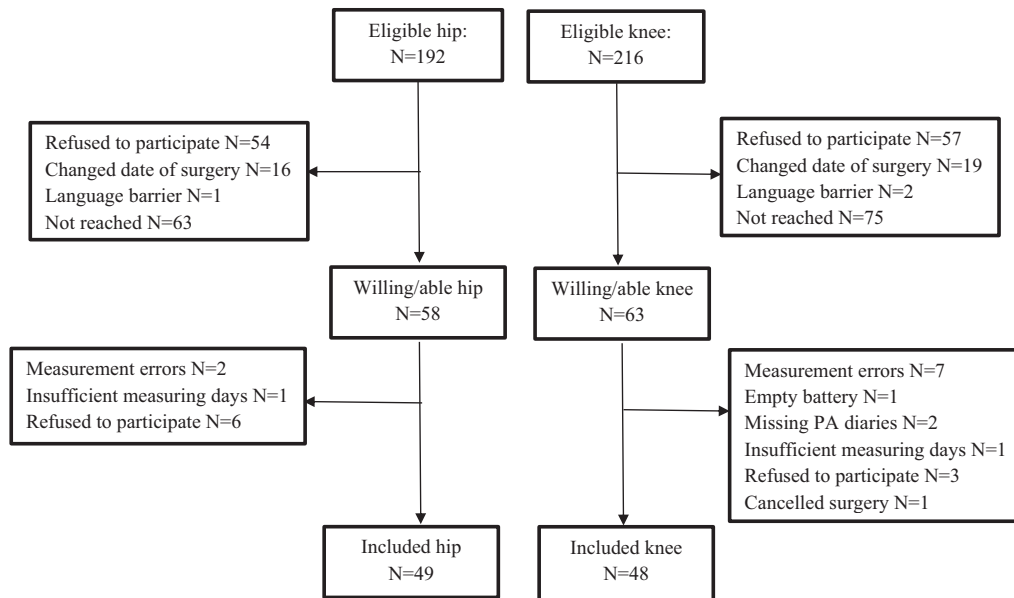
Eligible hip:
N=192

Eligible knee:
N=216

Refused to participate N=54
Changed date of surgery N=16
Language barrier N=1
Not reached N=63

Refused to participate N=57
Changed date of surgery N=19
Language barrier N=2
Not reached N=75

Willing/able hip
N=58

Willing/able knee
N=63

Measurement errors N=2
Insufficient measuring days N=1
Refused to participate N=6

Measurement errors N=7
Empty battery N=1
Missing PA diaries N=2
Insufficient measuring days N=1
Refused to participate N=3
Cancelled surgery N=1

Included hip
N=49

Included knee
N=48